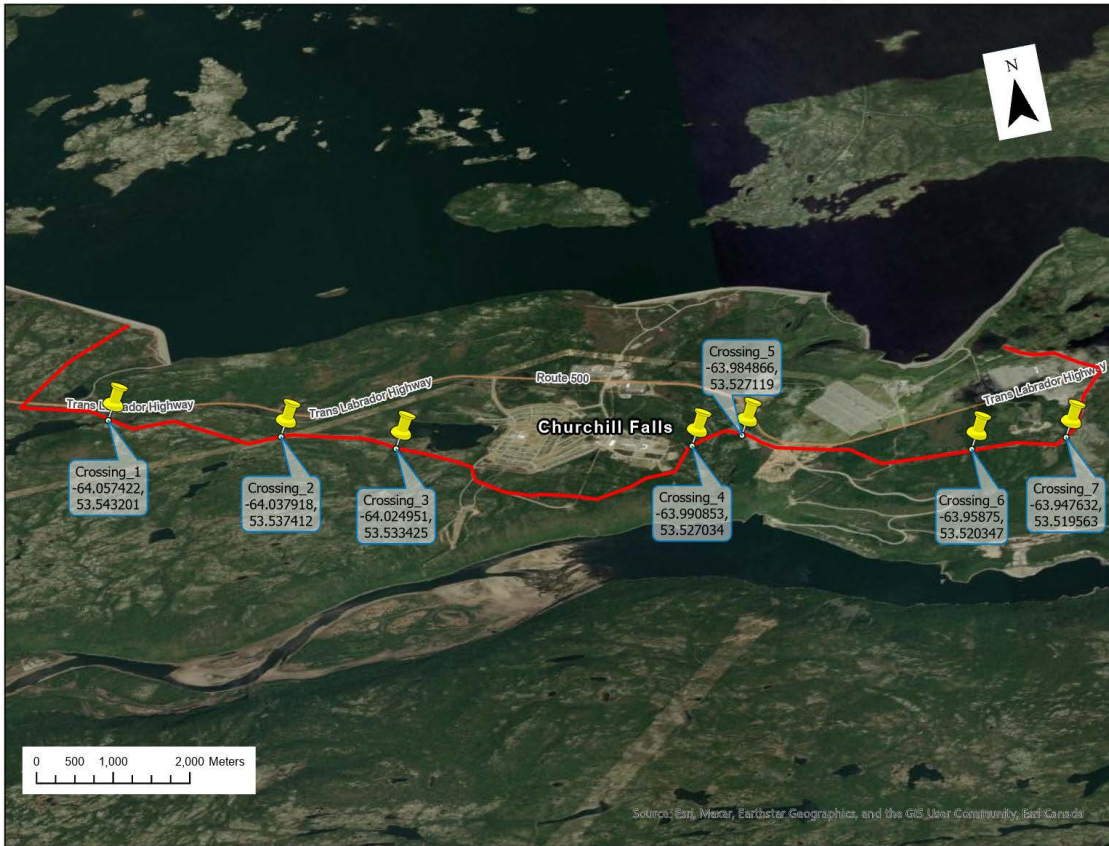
N

Trans Labrador Highway

Trans Labrador Highway

Route 500

Trans Labrador Highway

Churchill Falls

Crossing_5
-63.984866,
53.527119

Crossing_1
-64.057422,
53.543201

Crossing_2
-64.037918,
53.537412

Crossing_3
-64.024951,
53.533425

Crossing_4
-63.990853,
53.527034

Crossing_6
-63.95875,
53.520347

Crossing_7
-63.947632,
53.519563

0 500 1,000 2,000 Meters

Source: Esri, Maxar, Earthstar Geographics, and the GIS User Community, Esri Canada